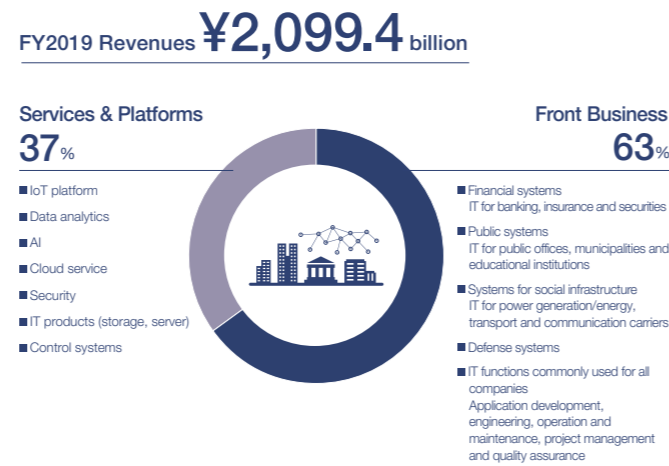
FY2019 Revenues ¥2,099.4 billion

Services & Platforms
37%

IoT platform
Data analytics
AI
Cloud service
Security
IT products (storage, server)
Control systems

Front Business
63%

Financial systems
IT for banking, insurance and securities

Public systems
IT for public offices, municipalities and educational institutions

Systems for social infrastructure
IT for power generation/energy, transport and communication carriers

Defense systems

IT functions commonly used for all companies
Application development, engineering, operation and maintenance, project management and quality assurance